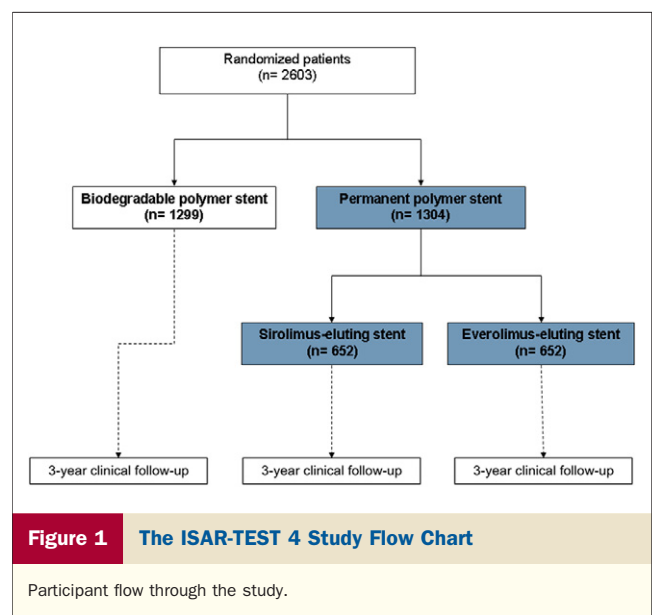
Randomized patients
(n= 2603)

Biodegradable polymer stent
(n= 1299)

Permanent polymer stent
(n= 1304)

Sirolimus-eluting stent
(n= 652)

Everolimus-eluting stent
(n= 652)

3-year clinical follow-up

3-year clinical follow-up

3-year clinical follow-up

Figure 1 The ISAR-TEST 4 Study Flow Chart

Participant flow through the study.